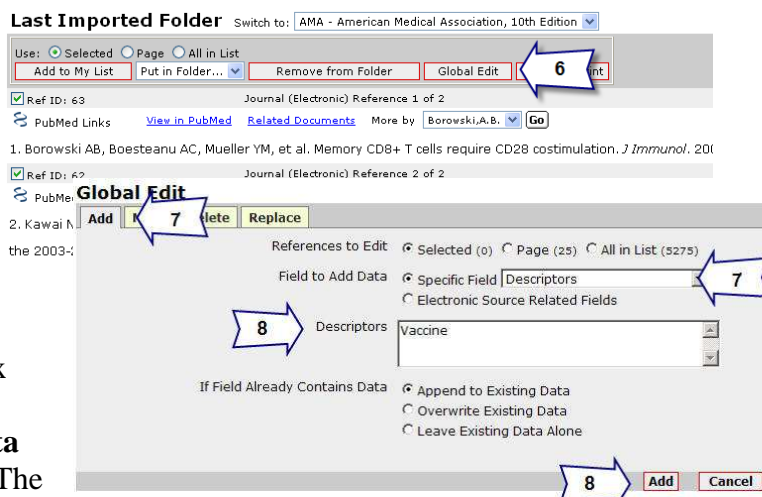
Last Imported Folder Switch to: AMA - American Medical Association, 10th Edition

Use: Selected Page All in List
Add to My List | Put in Folder... | Remove from Folder | Global Edit | 6 | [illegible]nt

Ref ID: 63 Journal (Electronic) Reference 1 of 2
PubMed Links View in PubMed Related Documents More by Borowski,A.B. Go

1. Borowski AB, Boesteanu AC, Mueller YM, et al. Memory CD8+ T cells require CD28 costimulation. *J Immunol*. 20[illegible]

Ref ID: 62 Journal (Electronic) Reference 2 of 2
PubMe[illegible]

2. Kawai N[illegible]

the 2003-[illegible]

Global Edit
Add | M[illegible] 7 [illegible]lete | Replace

References to Edit: Selected (0) Page (25) All in List (5275)
Field to Add Data: Specific Field Descriptors 7
Electronic Source Related Fields
8 Descriptors: Vaccine

If Field Already Contains Data: Append to Existing Data
Overwrite Existing Data
Leave Existing Data Alone

8 Add Cancel

k

ta
The